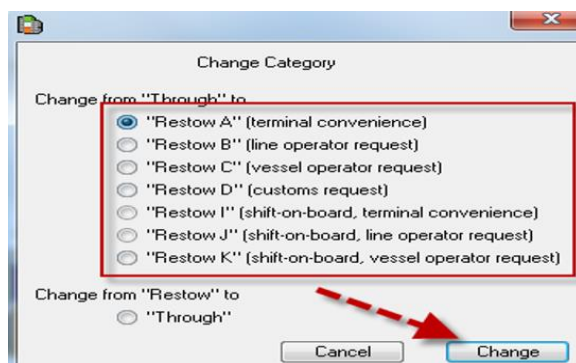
Change Category

Change from "Through" to

"Restow A" (terminal convenience)
"Restow B" (line operator request)
"Restow C" (vessel operator request)
"Restow D" (customs request)
"Restow I" (shift-on-board, terminal convenience)
"Restow J" (shift-on-board, line operator request)
"Restow K" (shift-on-board, vessel operator request)

Change from "Restow" to

"Through"

Cancel
Change